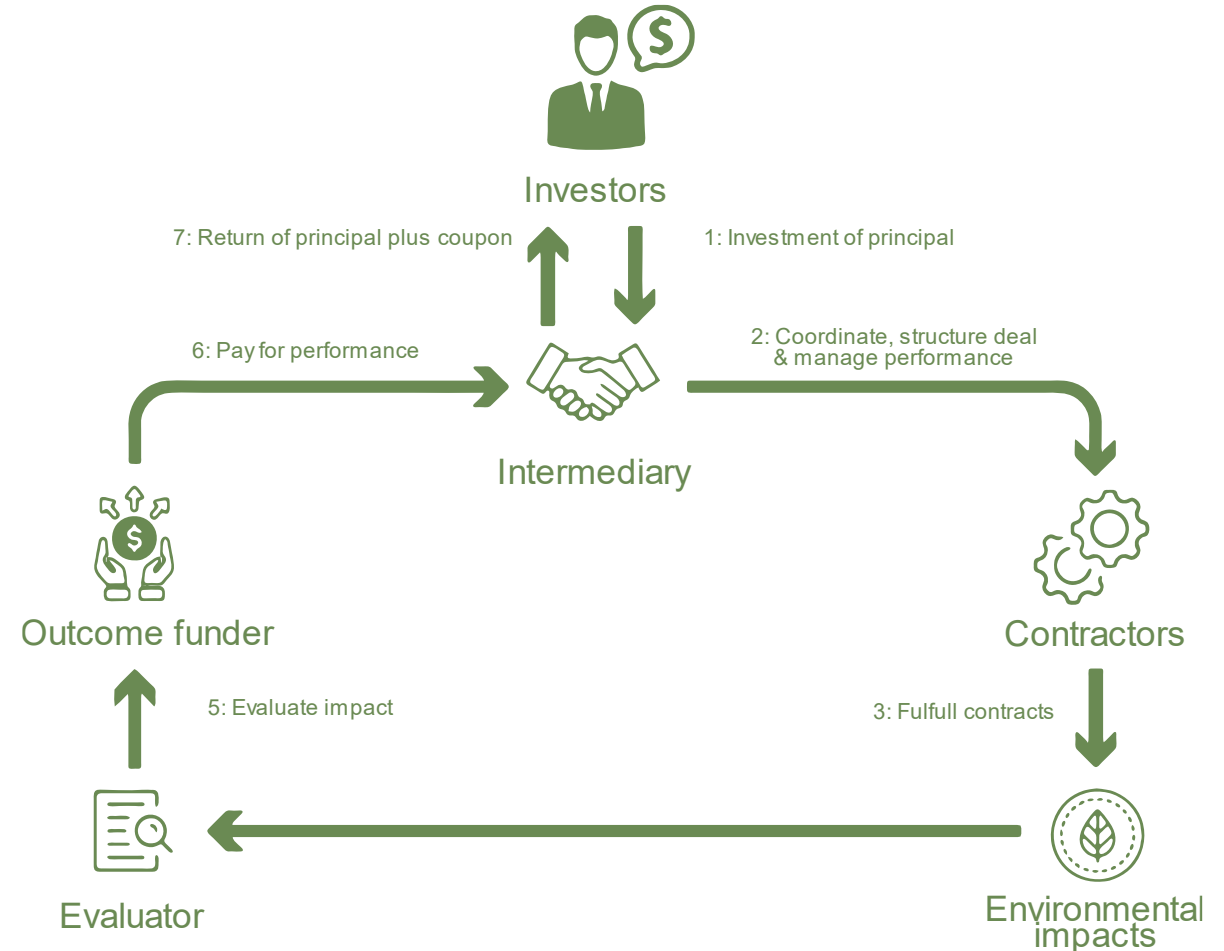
Investors

7: Return of principal plus coupon

1: Investment of principal

6: Pay for performance

2: Coordinate, structure deal & manage performance

Intermediary

Outcome funder

Contractors

5: Evaluate impact

3: Fulfull contracts

Evaluator

Environmental impacts